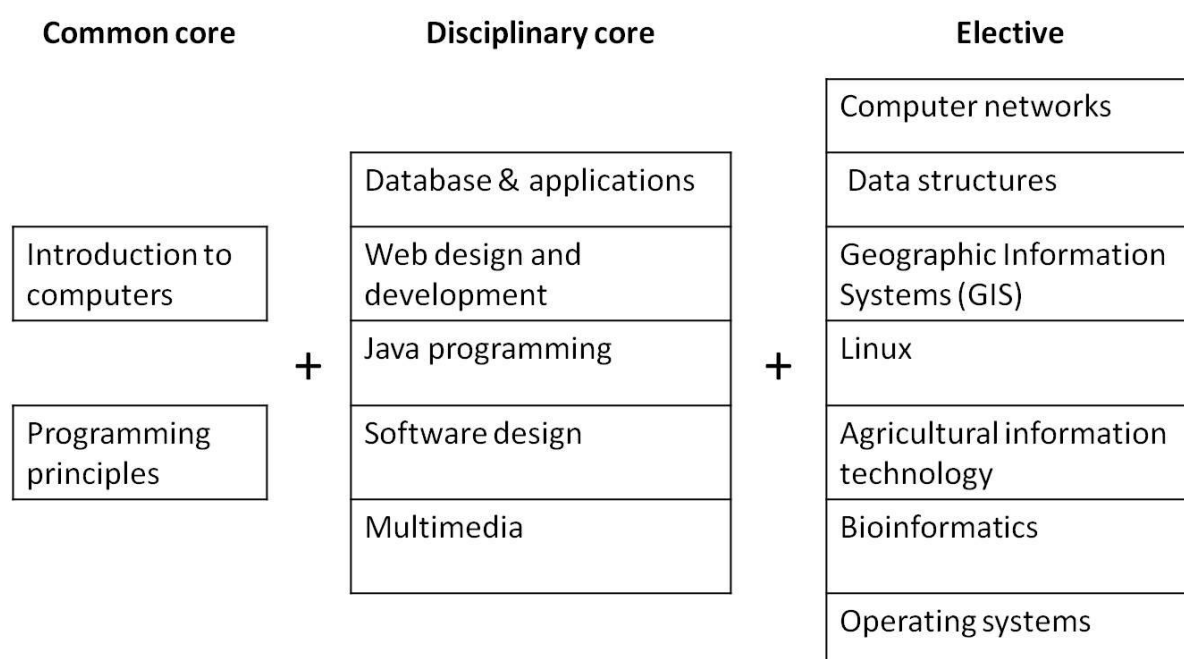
Common core

Introduction to computers

Programming principles

+

Disciplinary core

Database & applications

Web design and development

Java programming

Software design

Multimedia

+

Elective

Computer networks

Data structures

Geographic Information Systems (GIS)

Linux

Agricultural information technology

Bioinformatics

Operating systems